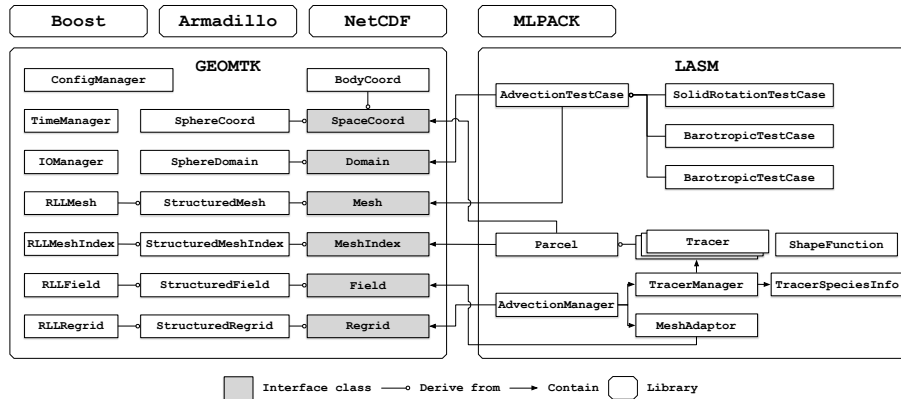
Boost

Armadillo

NetCDF

MLPACK

GEOMTK

ConfigManager

BodyCoord

TimeManager

SphereCoord

SpaceCoord

IOManager

SphereDomain

Domain

RLLMesh

StructuredMesh

Mesh

RLLMeshIndex

StructuredMeshIndex

MeshIndex

RLLField

StructuredField

Field

RLLRegrid

StructuredRegrid

Regrid

LASM

AdvectionTestCase

SolidRotationTestCase

BarotropicTestCase

BarotropicTestCase

Parcel

Tracer

ShapeFunction

TracerManager

TracerSpeciesInfo

AdvectionManager

MeshAdaptor

Interface class

Derive from

Contain

Library